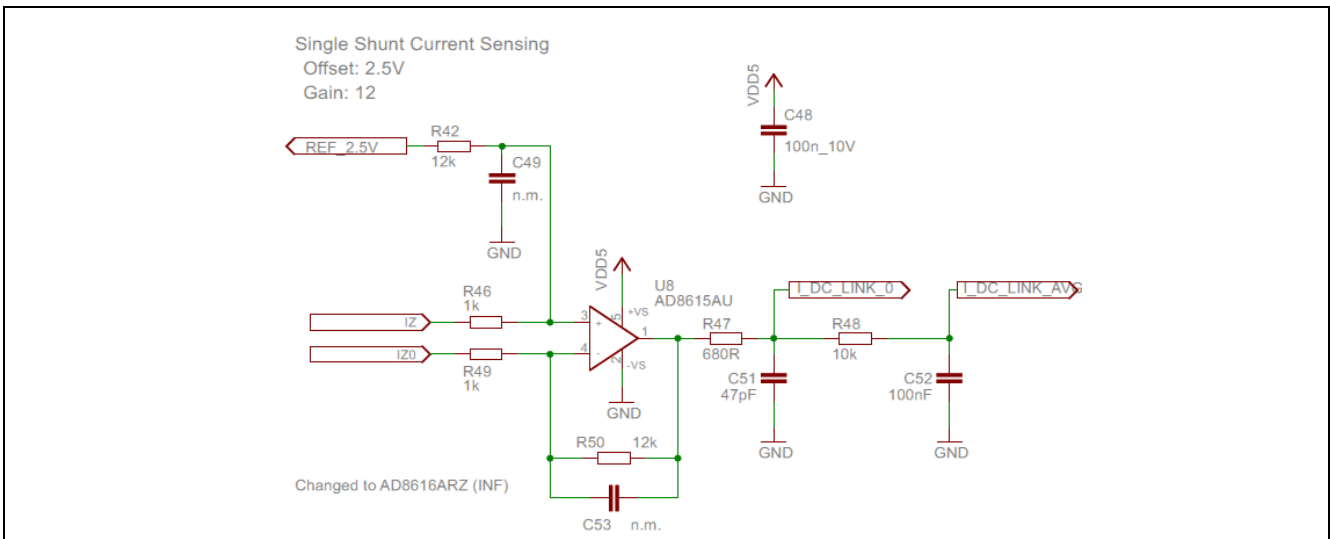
Single Shunt Current Sensing
Offset: 2.5V
Gain: 12

VDD5
C48
100n_10V
GND

REF_2.5V
R42
12k
C49
n.m.
GND

VDD5
U8
AD8615AU
+VS
-VS
GND

R46
1k
IZ
3
+
IZ0
4
-
R49
1k
1

R47
680R
I_DC_LINK_0
C51
47pF
GND

R48
10k
I_DC_LINK_AVG
C52
100nF
GND

R50
12k

Changed to AD8616ARZ (INF)

C53
n.m.